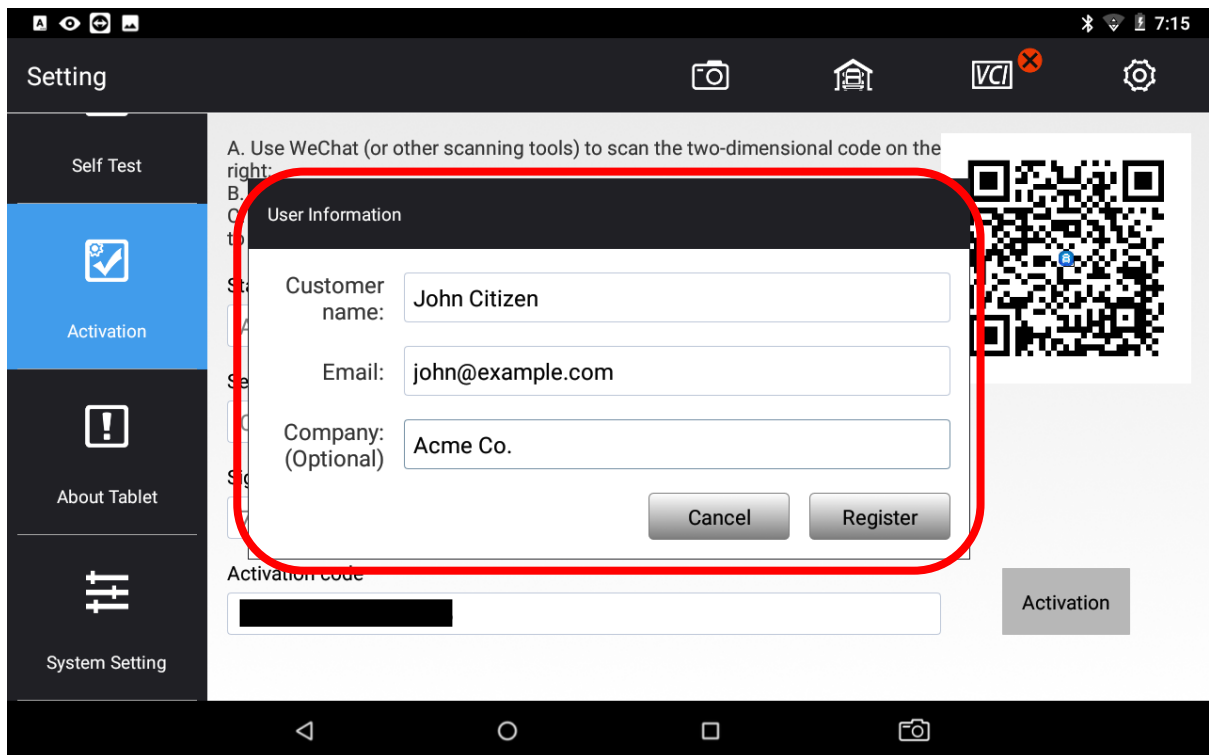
7:15

Setting

VCI

Self Test

Activation

About Tablet

System Setting

A. Use WeChat (or other scanning tools) to scan the two-dimensional code on the right;
B. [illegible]
C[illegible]
to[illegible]

St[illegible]

Se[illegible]

Si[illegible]

User Information

Customer name: John Citizen

Email: john@example.com

Company: (Optional) Acme Co.

Cancel

Register

Activation code

Activation